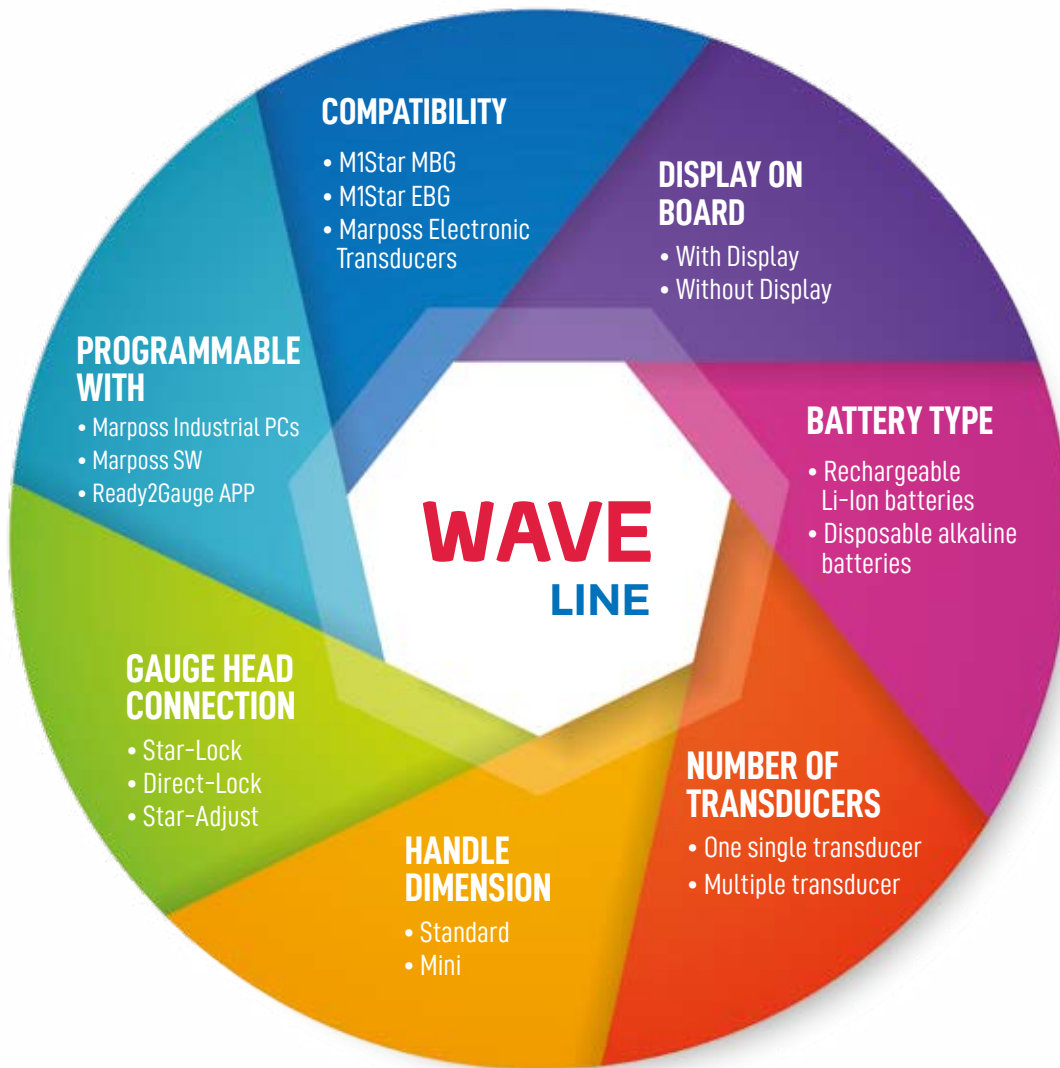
COMPATIBILITY
• M1Star MBG
• M1Star EBG
• Marposs Electronic Transducers

DISPLAY ON BOARD
• With Display
• Without Display

BATTERY TYPE
• Rechargeable Li-Ion batteries
• Disposable alkaline batteries

NUMBER OF TRANSDUCERS
• One single transducer
• Multiple transducer

HANDLE DIMENSION
• Standard
• Mini

GAUGE HEAD CONNECTION
• Star-Lock
• Direct-Lock
• Star-Adjust

PROGRAMMABLE WITH
• Marposs Industrial PCs
• Marposs SW
• Ready2Gauge APP

WAVE
LINE